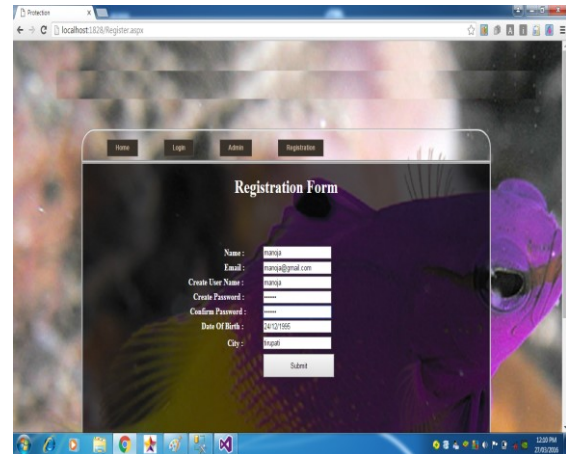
Protection

localhost:1828/Register.aspx

Home
Login
Admin
Registration

Registration Form

Name : manoja
Email : manoja@gmail.com
Create User Name : manoja
Create Password : ••••••
Confirm Password : ••••••
Date Of Birth : 24/12/1995
City : tirupati

Submit

12:10 PM
27/01/2016